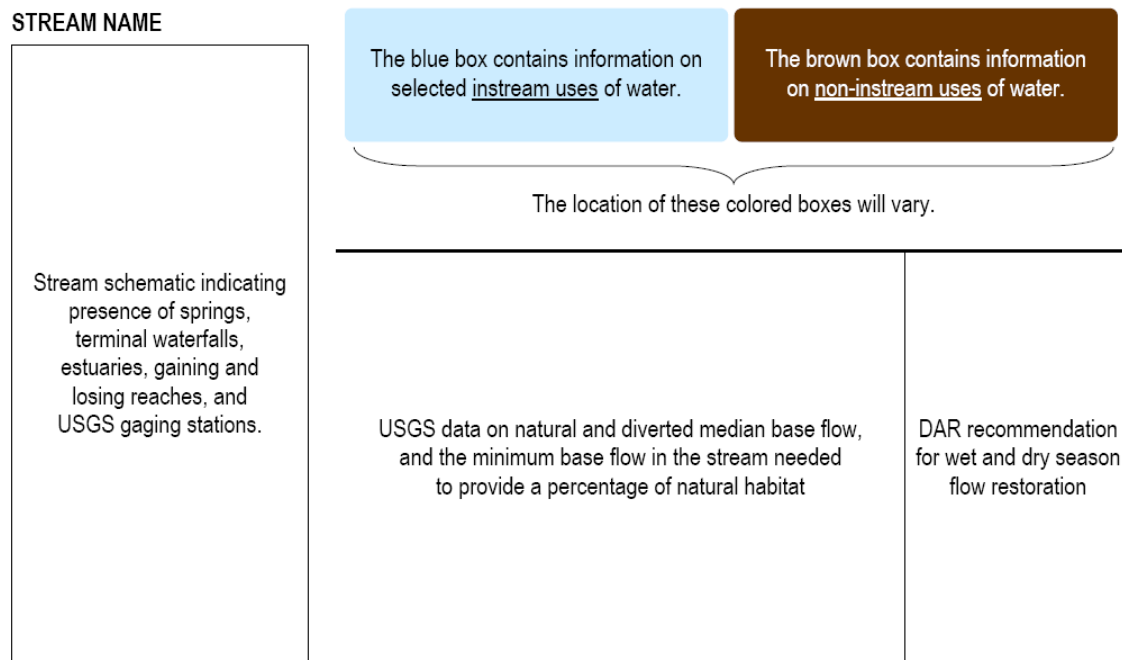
STREAM NAME

The blue box contains information on selected instream uses of water.

The brown box contains information on non-instream uses of water.

The location of these colored boxes will vary.

Stream schematic indicating presence of springs, terminal waterfalls, estuaries, gaining and losing reaches, and USGS gaging stations.

USGS data on natural and diverted median base flow, and the minimum base flow in the stream needed to provide a percentage of natural habitat

DAR recommendation for wet and dry season flow restoration